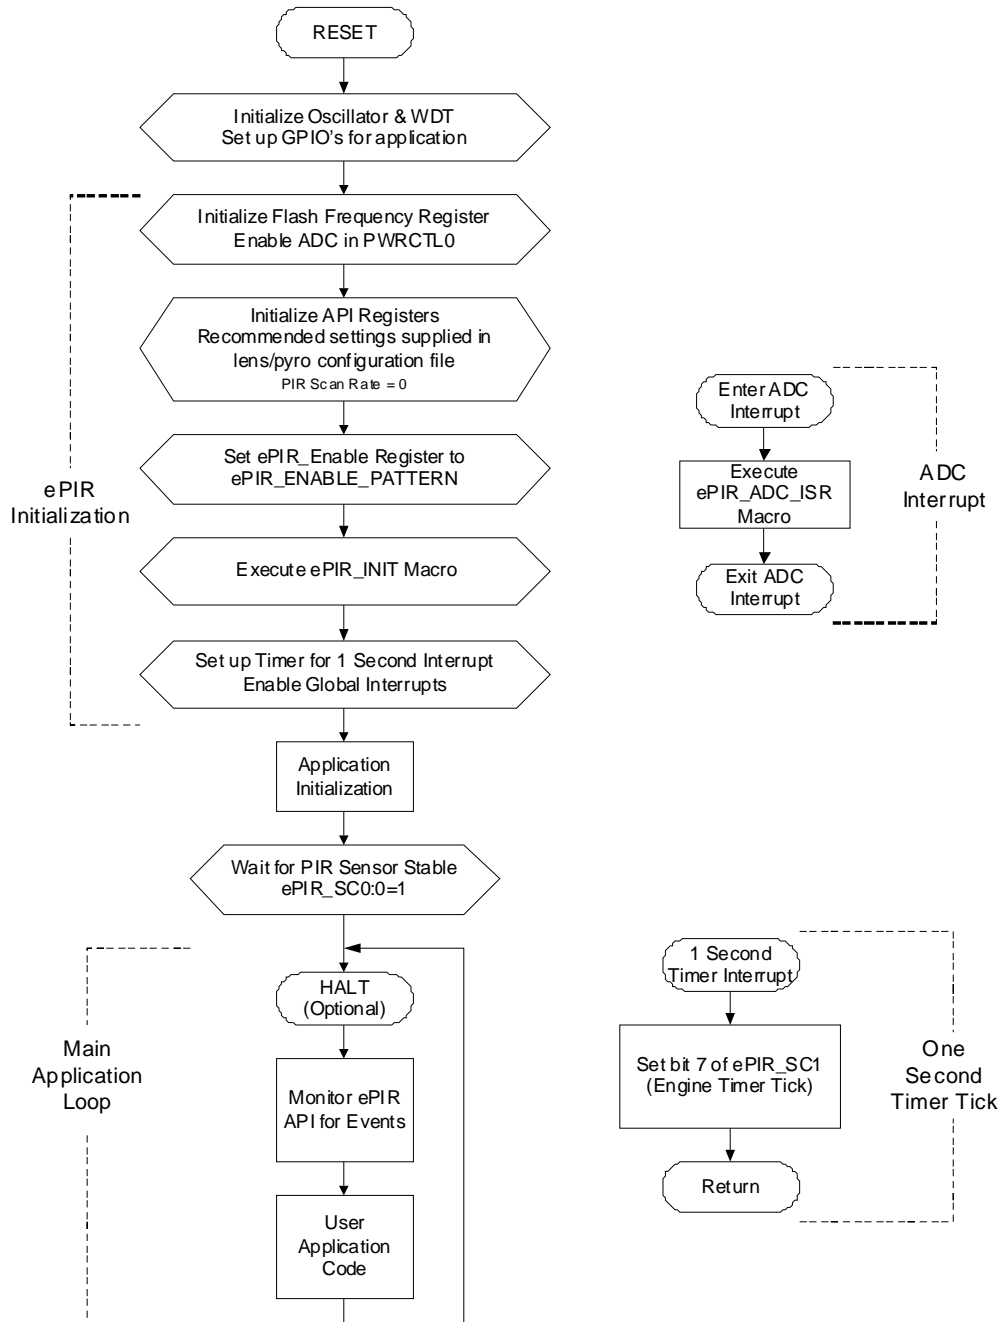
RESET

Initialize Oscillator & WDT
Set up GPIO's for application

Initialize Flash Frequency Register
Enable ADC in PWRCTL0

Initialize API Registers
Recommended settings supplied in lens/pyro configuration file
PIR Scan Rate = 0

Set ePIR_Enable Register to ePIR_ENABLE_PATTERN

Execute ePIR_INIT Macro

Set up Timer for 1 Second Interrupt
Enable Global Interrupts

ePIR Initialization

Enter ADC Interrupt

Execute ePIR_ADC_ISR Macro

Exit ADC Interrupt

ADC Interrupt

Application Initialization

Wait for PIR Sensor Stable
ePIR_SC0:0=1

Main Application Loop

HALT
(Optional)

Monitor ePIR API for Events

User Application Code

1 Second Timer Interrupt

Set bit 7 of ePIR_SC1
(Engine Timer Tick)

Return

One Second Timer Tick